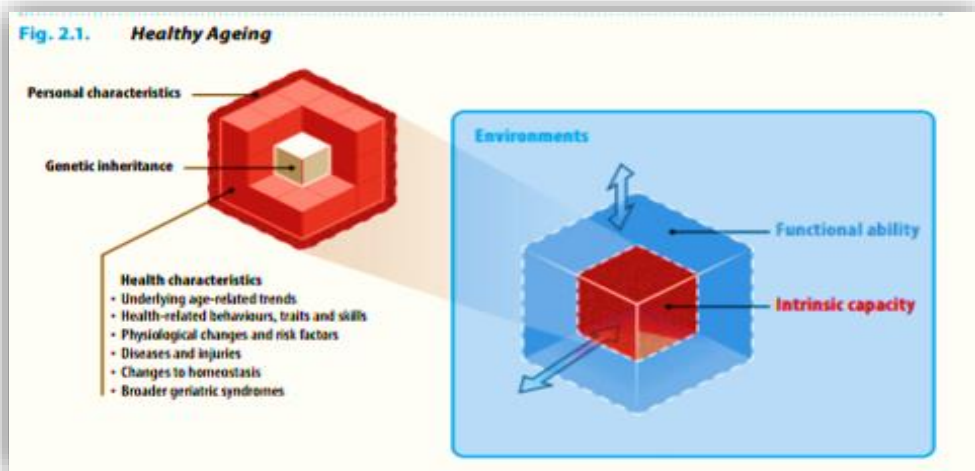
Fig. 2.1. Healthy Ageing

Personal characteristics

Genetic inheritance

Health characteristics
• Underlying age-related trends
• Health-related behaviours, traits and skills
• Physiological changes and risk factors
• Diseases and injuries
• Changes to homeostasis
• Broader geriatric syndromes

Environments

Functional ability

Intrinsic capacity